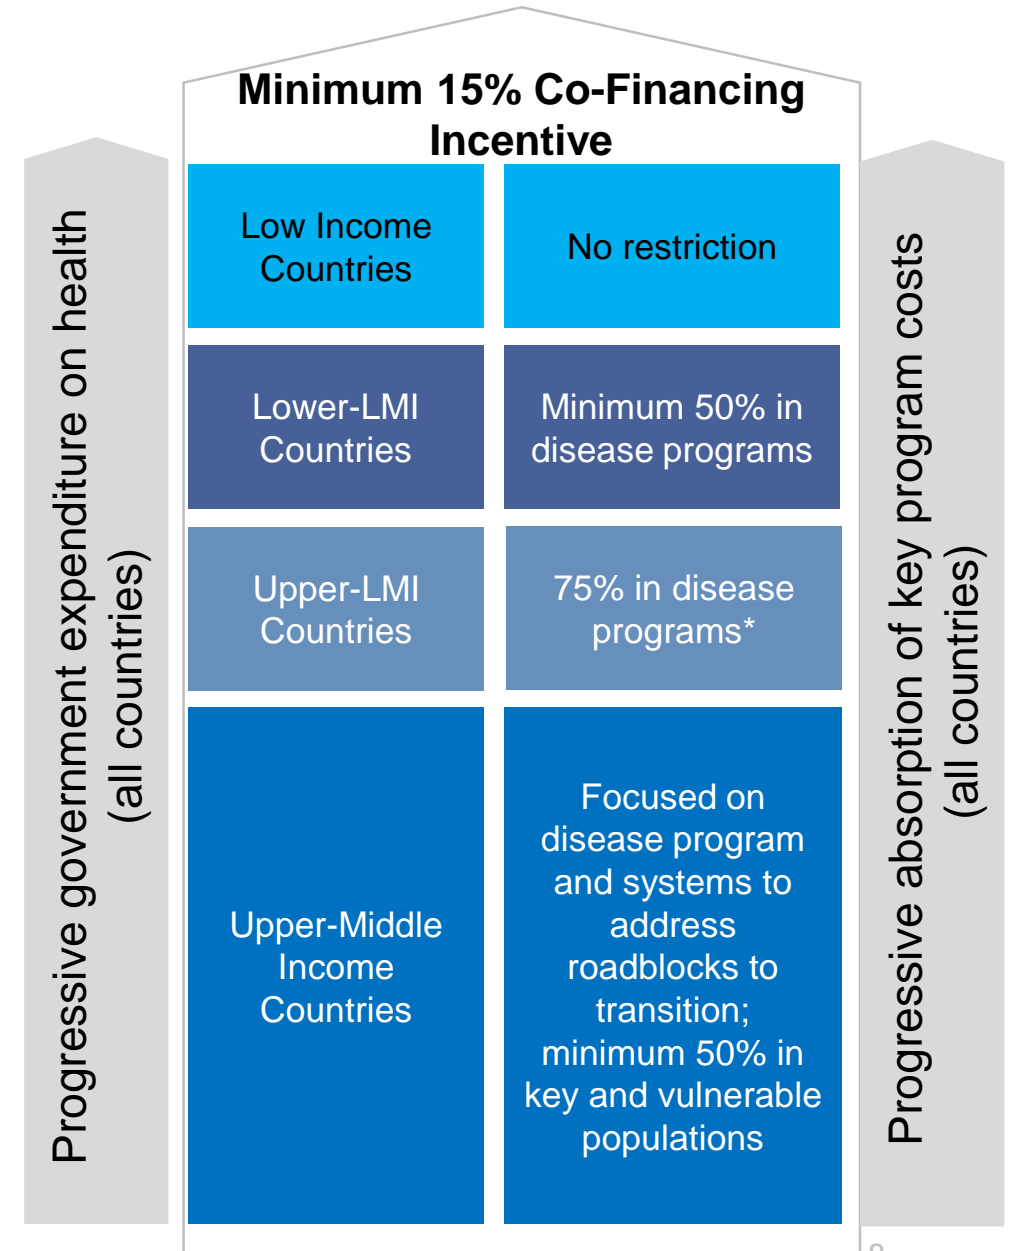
Progressive government expenditure on health (all countries)

Minimum 15% Co-Financing Incentive

| | |
|---|---|
| Low Income Countries | No restriction |
| Lower-LMI Countries | Minimum 50% in disease programs |
| Upper-LMI Countries | 75% in disease programs* |
| Upper-Middle Income Countries | Focused on disease program and systems to address roadblocks to transition; minimum 50% in key and vulnerable populations |

Progressive absorption of key program costs (all countries)